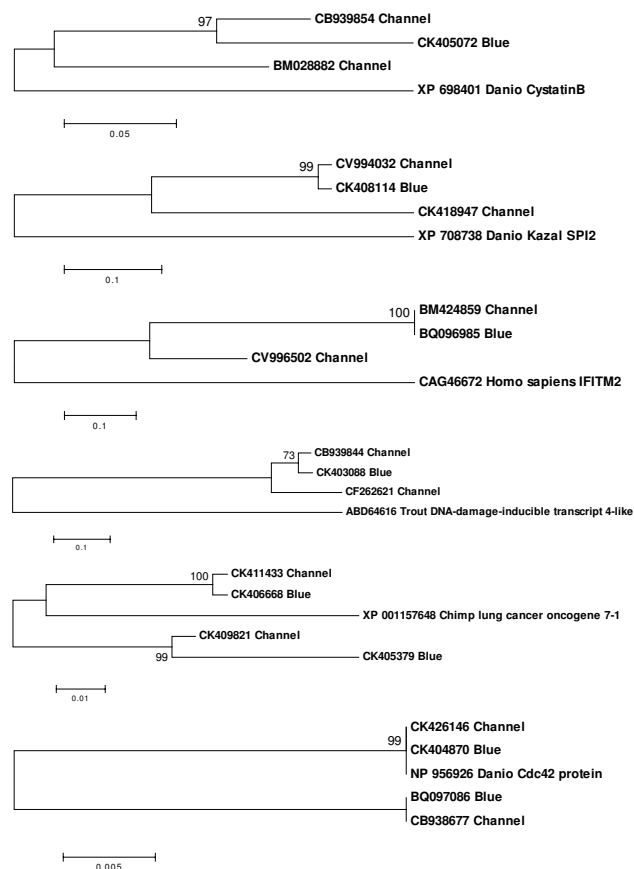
97
CB939854 Channel
CK405072 Blue
BM028882 Channel
XP 698401 Danio CystatinB
0.05

99
CV994032 Channel
CK408114 Blue
CK418947 Channel
XP 708738 Danio Kazal SPI2
0.1

100
BM424859 Channel
BQ096985 Blue
CV996502 Channel
CAG46672 Homo sapiens IFITM2
0.1

73
CB939844 Channel
CK403088 Blue
CF262621 Channel
ABD64616 Trout DNA-damage-inducible transcript 4-like
0.1

100
CK411433 Channel
CK406668 Blue
XP 001157648 Chimp lung cancer oncogene 7-1
CK409821 Channel
99
CK405379 Blue
0.01

99
CK426146 Channel
CK404870 Blue
NP 956926 Danio Cdc42 protein
BQ097086 Blue
CB938677 Channel
0.005